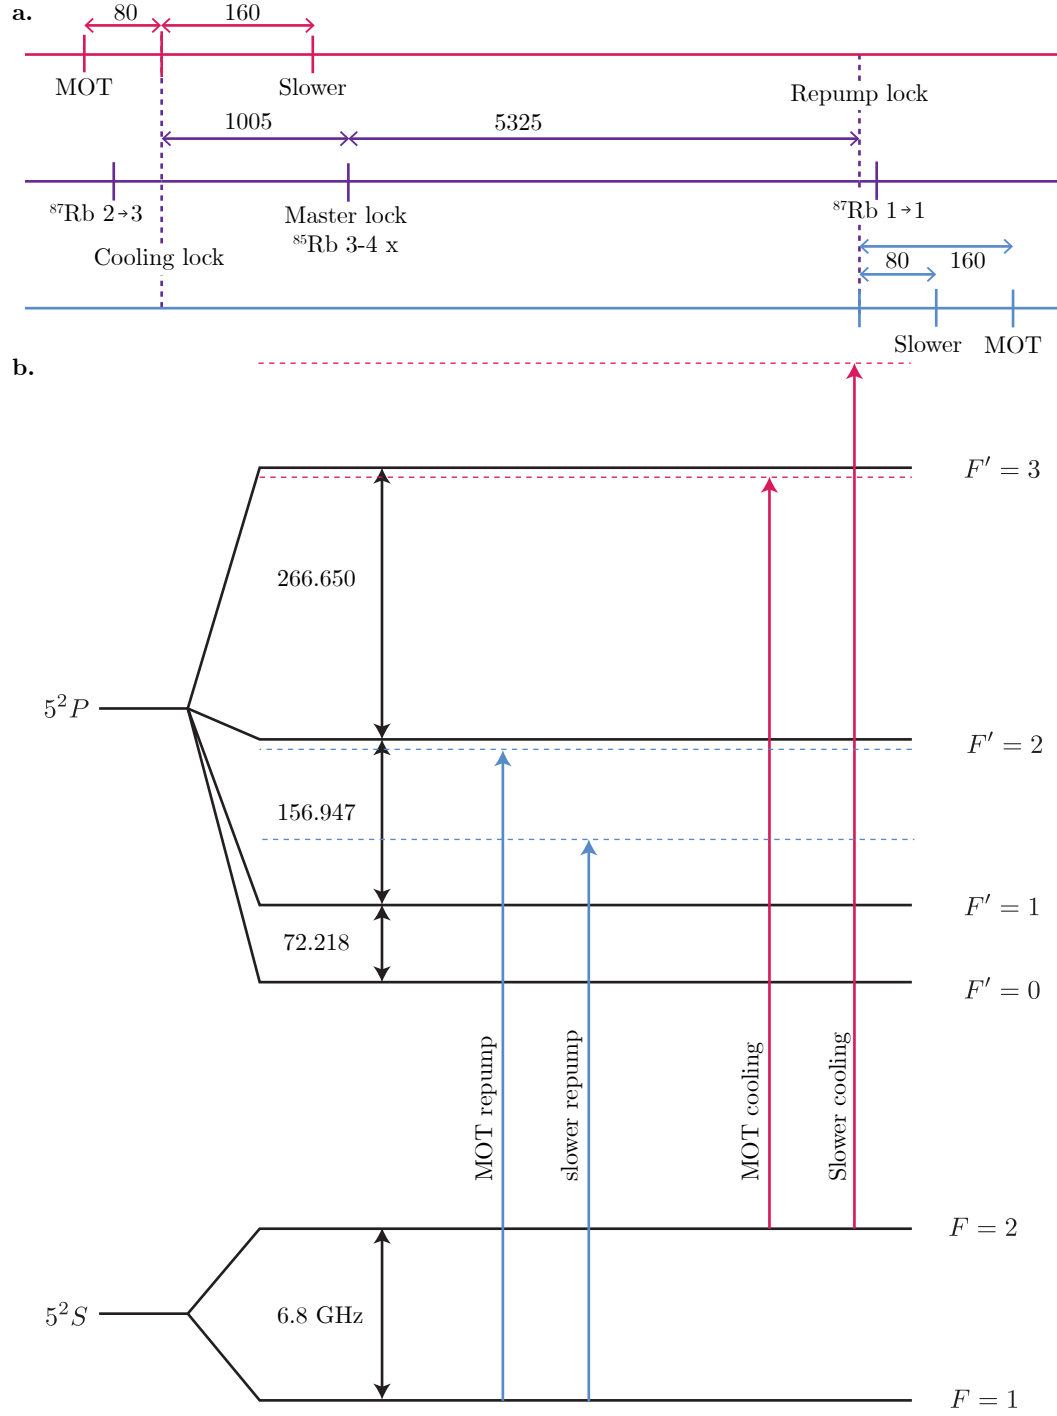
a.
80
160
MOT
Slower
Repump lock
1005
5325
$^{87}$Rb 2→3
Master lock
$^{85}$Rb 3-4 x
$^{87}$Rb 1→1
Cooling lock
80
160
Slower
MOT
b.
$F' = 3$
266.650
$5^2P$
$F' = 2$
156.947
$F' = 1$
72.218
$F' = 0$
MOT repump
slower repump
MOT cooling
Slower cooling
$F = 2$
$5^2S$
6.8 GHz
$F = 1$